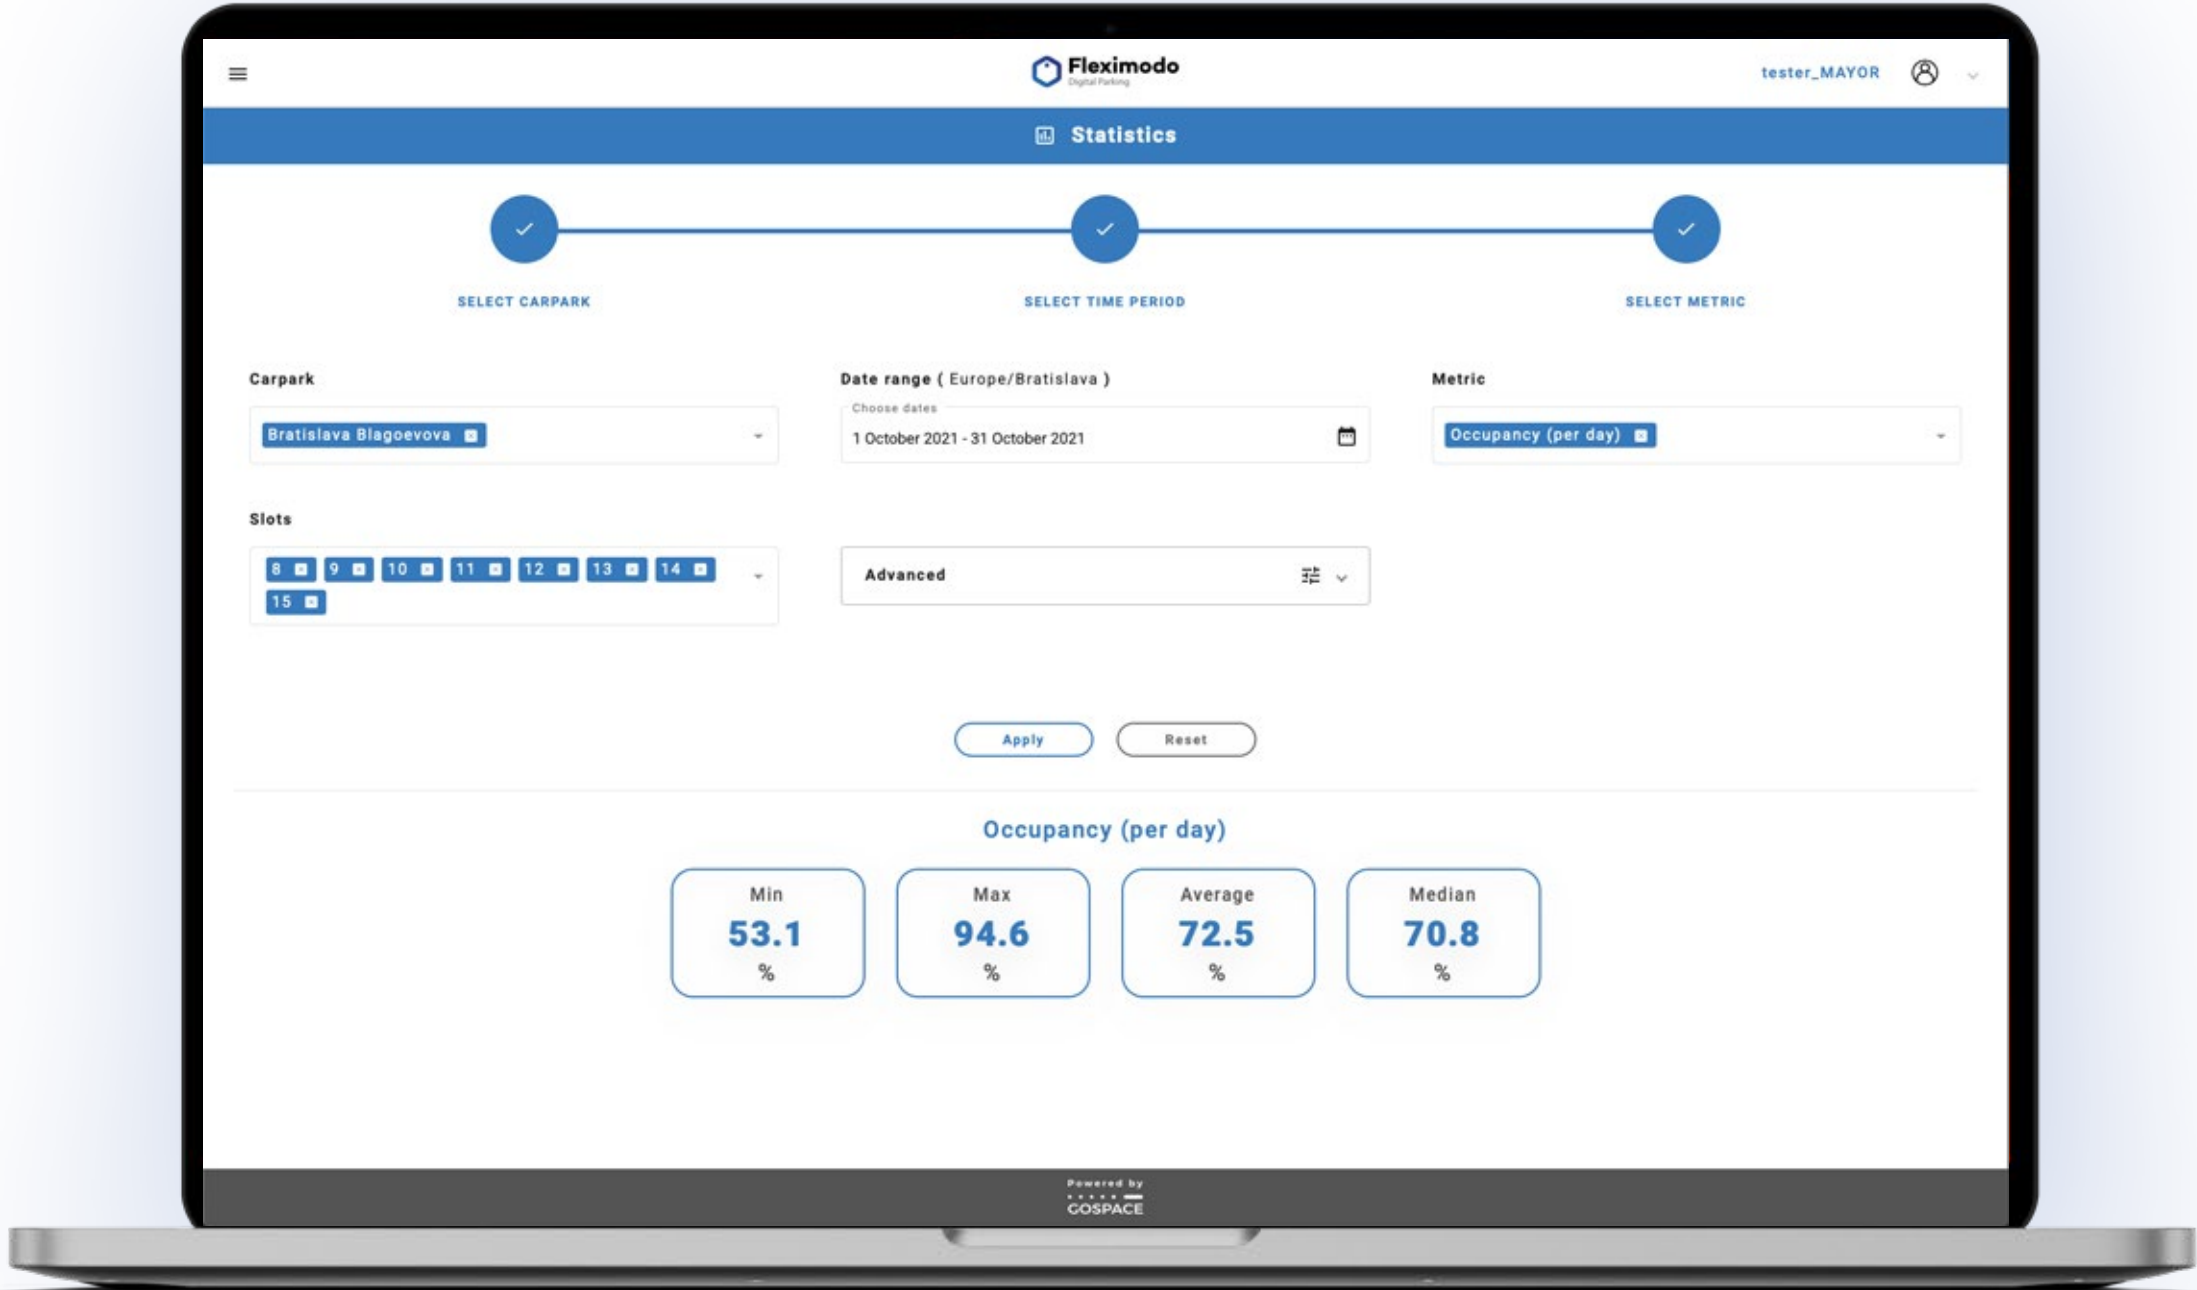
Fleximodo
Digital Parking

tester_MAYOR

Statistics

SELECT CARPARK

SELECT TIME PERIOD

SELECT METRIC

Carpark

Bratislava Blagoevova

Date range ( Europe/Bratislava )

Choose dates

1 October 2021 - 31 October 2021

Metric

Occupancy (per day)

Slots

8 9 10 11 12 13 14 15

Advanced

Apply

Reset

Occupancy (per day)

| Min | Max | Average | Median |
|---|---|---|---|
| 53.1 | 94.6 | 72.5 | 70.8 |
| % | % | % | % |

Powered by
GOSPACE